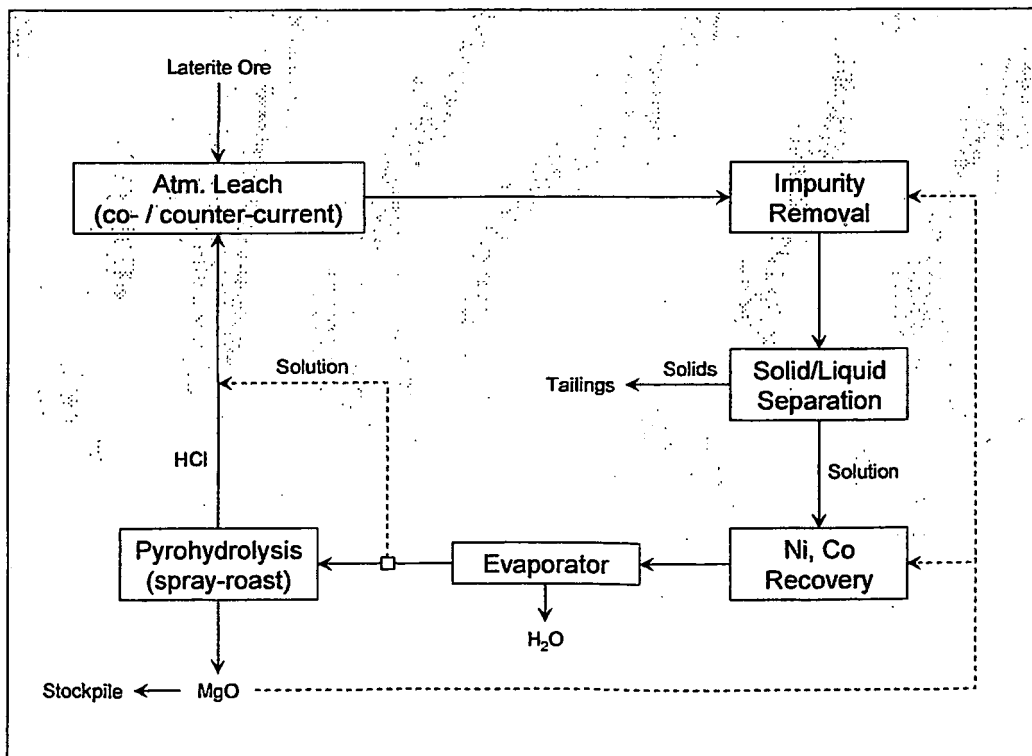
Laterite Ore

Atm. Leach (co- / counter-current)

Impurity Removal

Solution

Solids

Tailings

Solid/Liquid Separation

HCl

Solution

Pyrohydrolysis (spray-roast)

Evaporator

Ni, Co Recovery

$H_2O$

Stockpile

MgO